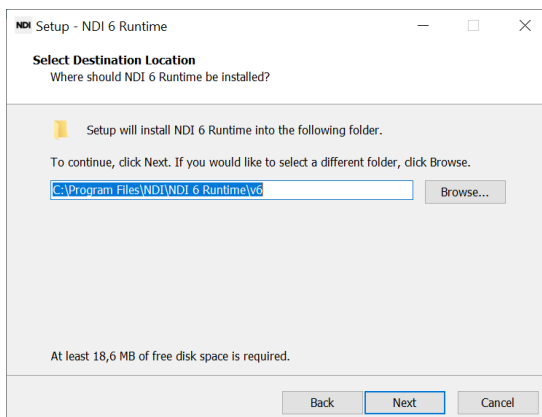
NDI Setup - NDI 6 Runtime

Select Destination Location
Where should NDI 6 Runtime be installed?

Setup will install NDI 6 Runtime into the following folder.

To continue, click Next. If you would like to select a different folder, click Browse.

C:\Program Files\NDI\NDI 6 Runtime\v6

Browse...

At least 18,6 MB of free disk space is required.

Back Next Cancel